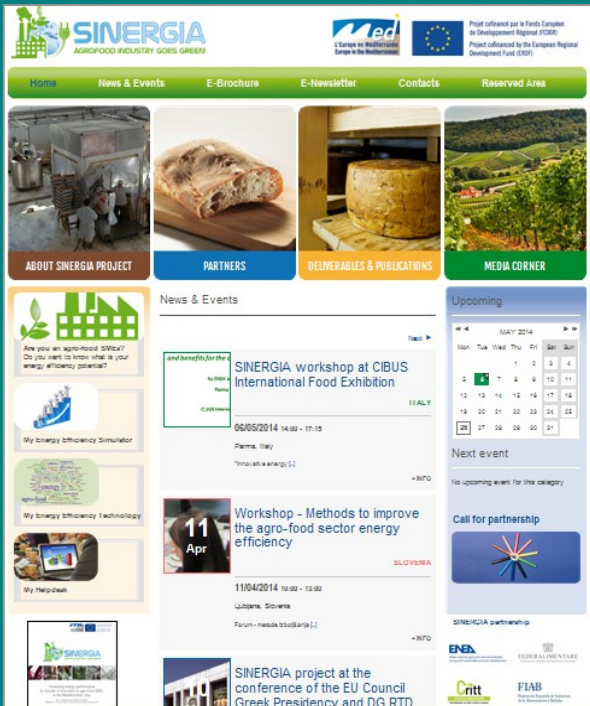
SINERGIA
AGROFOOD INDUSTRY GOES GREEN

Med
L'Europe en Méditerranée
Europe in the Mediterranean

Projet cofinancé par le Fonds Européen de Développement Régional (FEDER)
Project cofinanced by the European Regional Development Fund (ERDF)

Home | News & Events | E-Brochure | E-Newsletter | Contacts | Reserved Area

ABOUT SINERGIA PROJECT
PARTNERS
DELIVERABLES & PUBLICATIONS
MEDIA CORNER

Are you an agro-food SMEs? Do you want to know what is your energy efficiency potential?

My Energy Efficiency Simulator

My Energy Efficiency Technology

My Helpdesk

News & Events

Next ▶

SINERGIA workshop at CIBUS International Food Exhibition
ITALY
06/05/2014 14:00 - 17:15
Parma, Italy
Innovative energy [...]
+ INFO

11 Apr
Workshop - Methods to improve the agro-food sector energy efficiency
SLOVENIA
11/04/2014 10:00 - 13:00
Ljubljana, Slovenia
Forum - metode izboljšanja [...]
+ INFO

SINERGIA project at the conference of the EU Council Greek Presidency and DG RTD

Upcoming

MAY 2014

| Mon | Tue | Wed | Thu | Fri | Sat | Sun |
|---|---|---|---|---|---|---|
| | | | 1 | 2 | 3 | 4 |
| 5 | 6 | 7 | 8 | 9 | 10 | 11 |
| 12 | 13 | 14 | 15 | 16 | 17 | 18 |
| 19 | 20 | 21 | 22 | 23 | 24 | 25 |
| 26 | 27 | 28 | 29 | 30 | 31 | |

Next event
No upcoming event for this category

Call for partnership

SINERGIA partnership

ENEA
FEDERALIMENTARE
Critt
FIAB